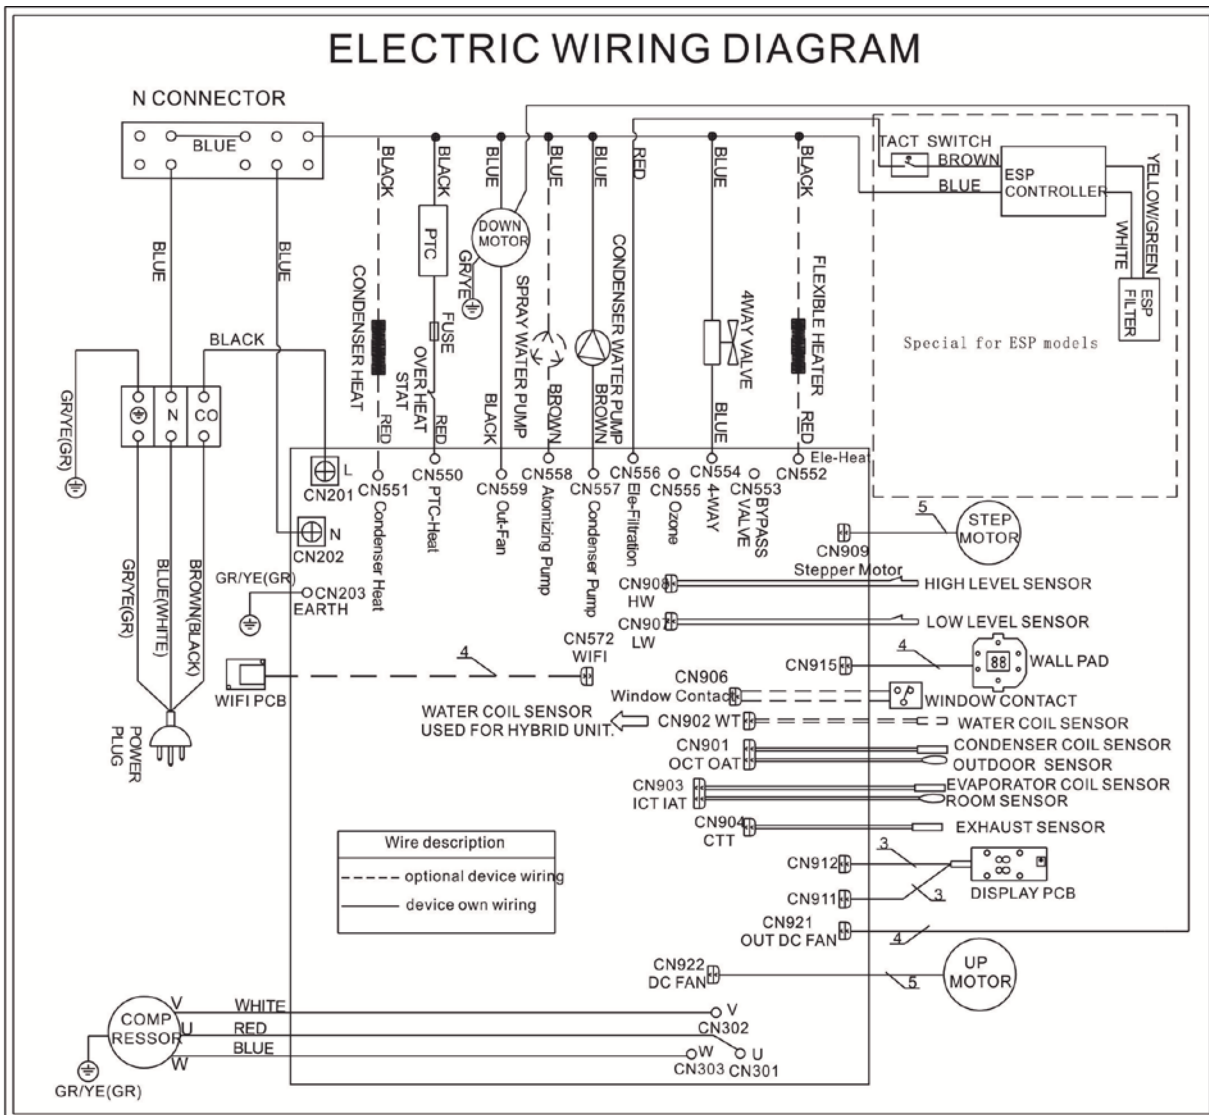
ELECTRIC WIRING DIAGRAM

N CONNECTOR

BLUE

BLUE

BLUE

BLACK

GR/YE(GR)

N

CO

GR/YE(GR)

BLUE(WHITE)

BROWN(BLACK)

POWER PLUG

BLACK

BLACK

BLUE

BLUE

BLUE

RED

BLUE

BLACK

PTC

DOWN MOTOR

GR/YE

CONDENSER HEAT

FUSE

OVER HEAT STAT

SPRAY WATER PUMP

CONDENSER WATER PUMP

4WAY VALVE

FLEXIBLE HEATER

RED

RED

BLACK

BROWN

BROWN

BLUE

RED

TACT SWITCH

BROWN

BLUE

ESP CONTROLLER

YELLOW/GREEN

WHITE

ESP FILTER

Special for ESP models

L

CN201

N

CN202

GR/YE(GR)

CN203

EARTH

CN551 Condenser Heat

CN550 PTC-Heat

CN559 Out-Fan

CN558 Atomizing Pump

CN557 Condenser Pump

CN556 Ele-Filtration

CN555 Ozone

CN554 4-WAY

CN553 BYPASS VALVE

CN552

Ele-Heat

5

STEP MOTOR

CN909

Stepper Motor

CN908 HW

HIGH LEVEL SENSOR

CN907 LW

LOW LEVEL SENSOR

CN572 WIFI

4

WIFI PCB

CN915

4

WALL PAD

CN906

Window Contact

WINDOW CONTACT

WATER COIL SENSOR USED FOR HYBRID UNIT.

CN902 WT

WATER COIL SENSOR

CN901

OCT OAT

CONDENSER COIL SENSOR

OUTDOOR SENSOR

CN903

ICT IAT

EVAPORATOR COIL SENSOR

ROOM SENSOR

CN904

CTT

EXHAUST SENSOR

Wire description

optional device wiring

device own wiring

CN912

3

CN911

3

DISPLAY PCB

CN921

OUT DC FAN

4

CN922

DC FAN

5

UP MOTOR

COMP RESSOR

V

U

W

WHITE

RED

BLUE

V

CN302

W

U

CN303 CN301

GR/YE(GR)